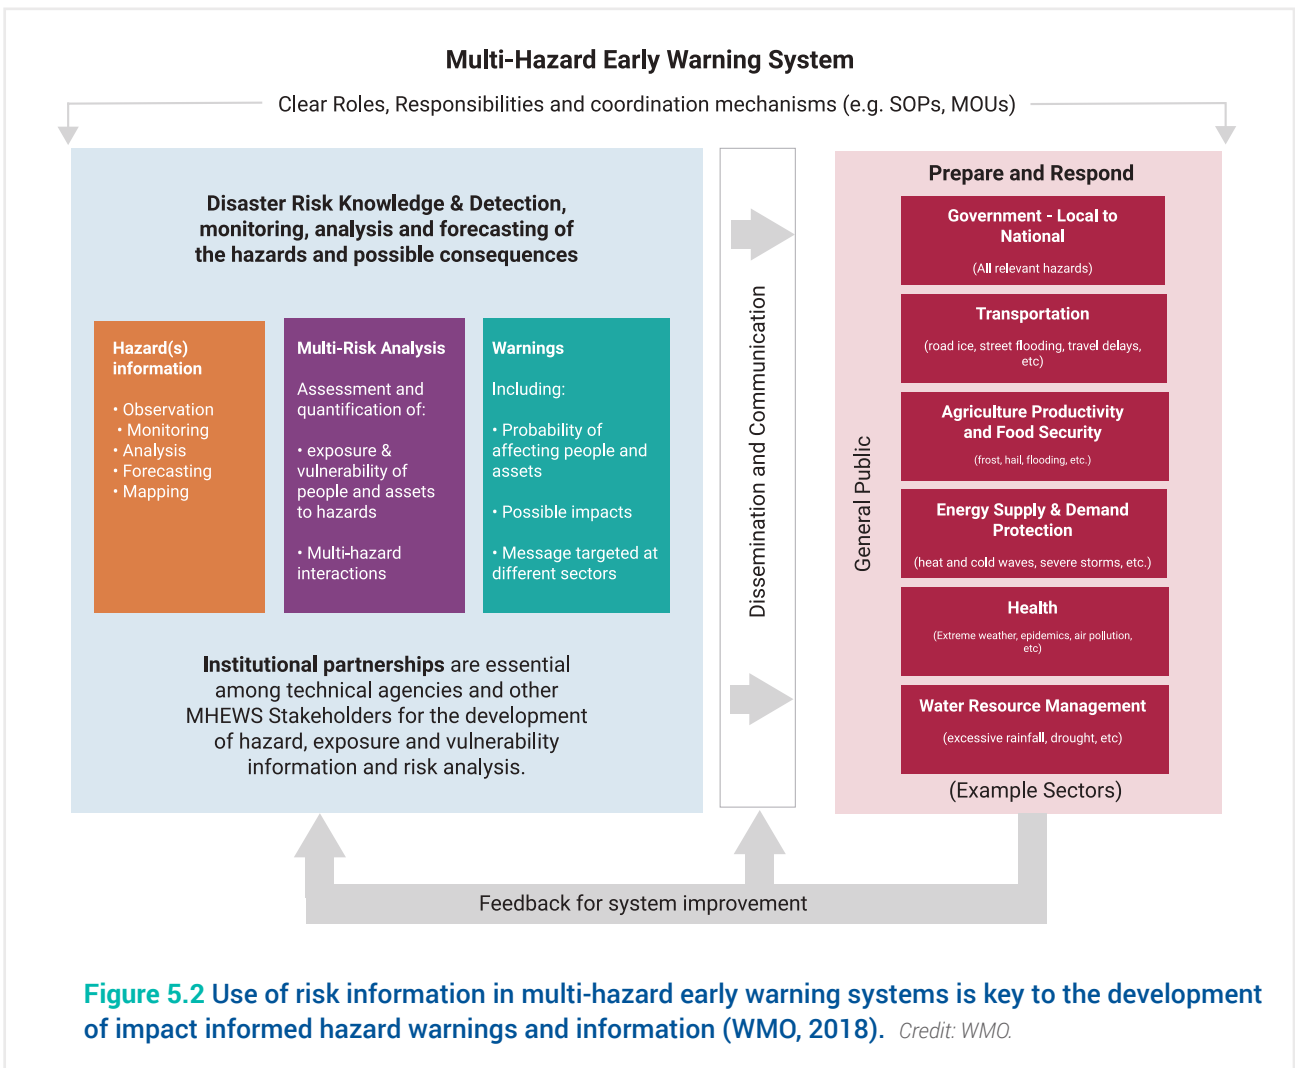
Multi-Hazard Early Warning System

Clear Roles, Responsibilities and coordination mechanisms (e.g. SOPs, MOUs)

Disaster Risk Knowledge & Detection, monitoring, analysis and forecasting of the hazards and possible consequences

Hazard(s) information

• Observation
• Monitoring
• Analysis
• Forecasting
• Mapping

Multi-Risk Analysis

Assessment and quantification of:

• exposure & vulnerability of people and assets to hazards

• Multi-hazard interactions

Warnings

Including:

• Probability of affecting people and assets

• Possible impacts

• Message targeted at different sectors

Institutional partnerships are essential among technical agencies and other MHEWS Stakeholders for the development of hazard, exposure and vulnerability information and risk analysis.

Dissemination and Communication

Prepare and Respond

General Public

Government - Local to National
(All relevant hazards)

Transportation
(road ice, street flooding, travel delays, etc)

Agriculture Productivity and Food Security
(frost, hail, flooding, etc.)

Energy Supply & Demand Protection
(heat and cold waves, severe storms, etc.)

Health
(Extreme weather, epidemics, air pollution, etc)

Water Resource Management
(excessive rainfall, drought, etc)

(Example Sectors)

Feedback for system improvement

Figure 5.2 Use of risk information in multi-hazard early warning systems is key to the development of impact informed hazard warnings and information (WMO, 2018). Credit: WMO.